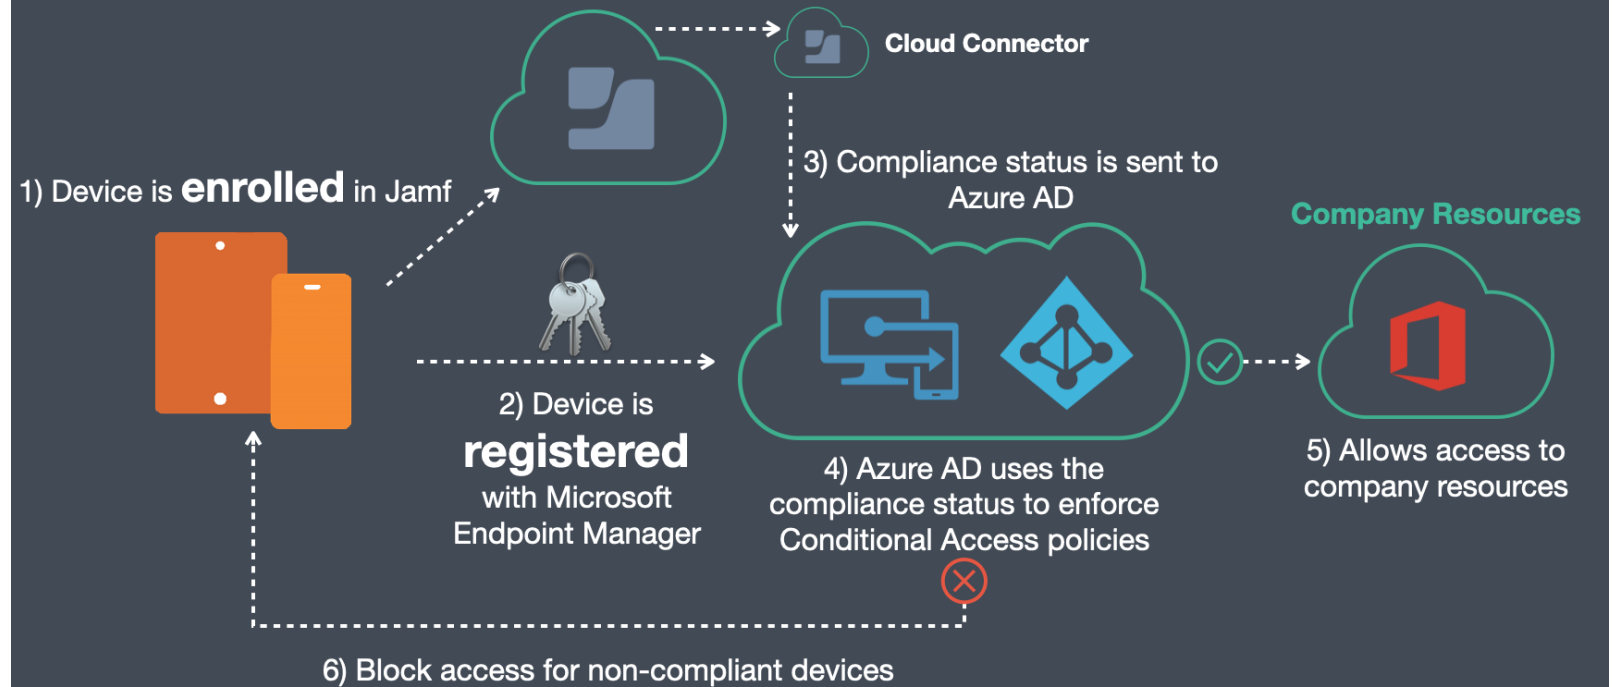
Cloud Connector

1) Device is enrolled in Jamf

3) Compliance status is sent to Azure AD

Company Resources

2) Device is registered with Microsoft Endpoint Manager

4) Azure AD uses the compliance status to enforce Conditional Access policies

5) Allows access to company resources

6) Block access for non-compliant devices